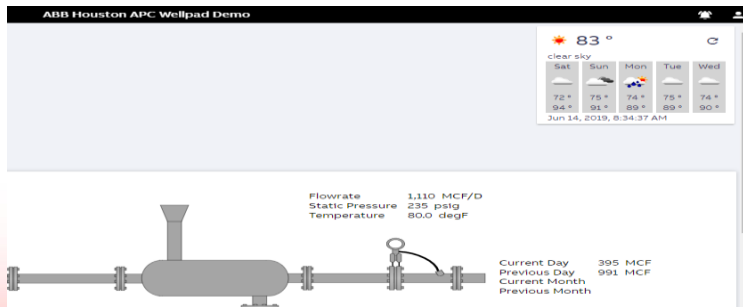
ABB Houston APC Wellpad Demo

83 °
clear sky

| Sat | Sun | Mon | Tue | Wed |
|---|---|---|---|---|
| 72 ° | 75 ° | 74 ° | 75 ° | 74 ° |
| 94 ° | 91 ° | 89 ° | 89 ° | 90 ° |

Jun 14, 2019, 8:34:37 AM

Flowrate 1,110 MCF/D
Static Pressure 235 psig
Temperature 80.0 degF

Current Day 395 MCF
Previous Day 991 MCF
Current Month
Previous Month